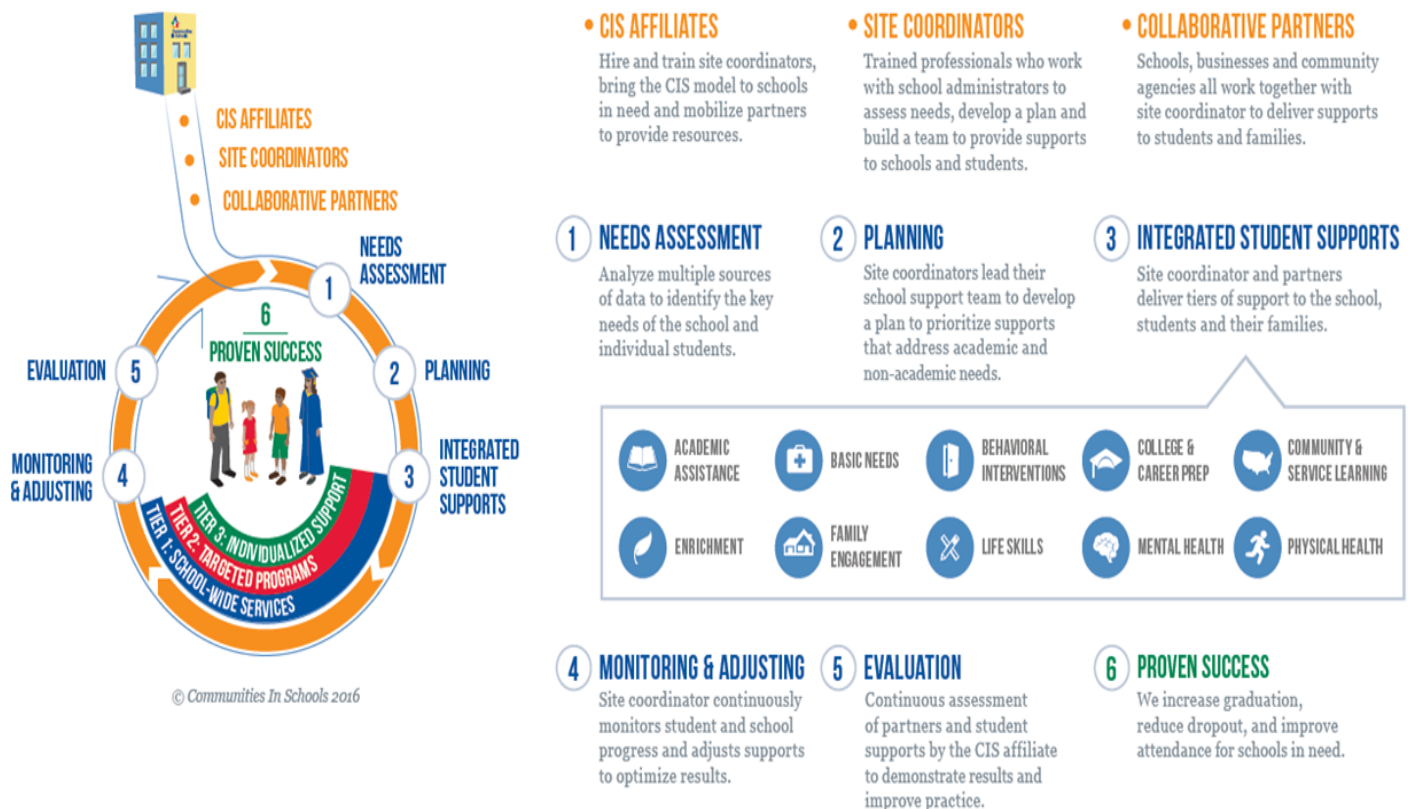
CIS AFFILIATES
SITE COORDINATORS
COLLABORATIVE PARTNERS

NEEDS ASSESSMENT 1
6 PROVEN SUCCESS
EVALUATION 5
2 PLANNING
MONITORING & ADJUSTING 4
3 INTEGRATED STUDENT SUPPORTS
TIER 3: INDIVIDUALIZED SUPPORT
TIER 2: TARGETED PROGRAMS
TIER 1: SCHOOL-WIDE SERVICES

© Communities In Schools 2016

CIS AFFILIATES
Hire and train site coordinators, bring the CIS model to schools in need and mobilize partners to provide resources.

SITE COORDINATORS
Trained professionals who work with school administrators to assess needs, develop a plan and build a team to provide supports to schools and students.

COLLABORATIVE PARTNERS
Schools, businesses and community agencies all work together with site coordinator to deliver supports to students and families.

1 NEEDS ASSESSMENT
Analyze multiple sources of data to identify the key needs of the school and individual students.

2 PLANNING
Site coordinators lead their school support team to develop a plan to prioritize supports that address academic and non-academic needs.

3 INTEGRATED STUDENT SUPPORTS
Site coordinator and partners deliver tiers of support to the school, students and their families.

ACADEMIC ASSISTANCE
BASIC NEEDS
BEHAVIORAL INTERVENTIONS
COLLEGE & CAREER PREP
COMMUNITY & SERVICE LEARNING
ENRICHMENT
FAMILY ENGAGEMENT
LIFE SKILLS
MENTAL HEALTH
PHYSICAL HEALTH

4 MONITORING & ADJUSTING
Site coordinator continuously monitors student and school progress and adjusts supports to optimize results.

5 EVALUATION
Continuous assessment of partners and student supports by the CIS affiliate to demonstrate results and improve practice.

6 PROVEN SUCCESS
We increase graduation, reduce dropout, and improve attendance for schools in need.